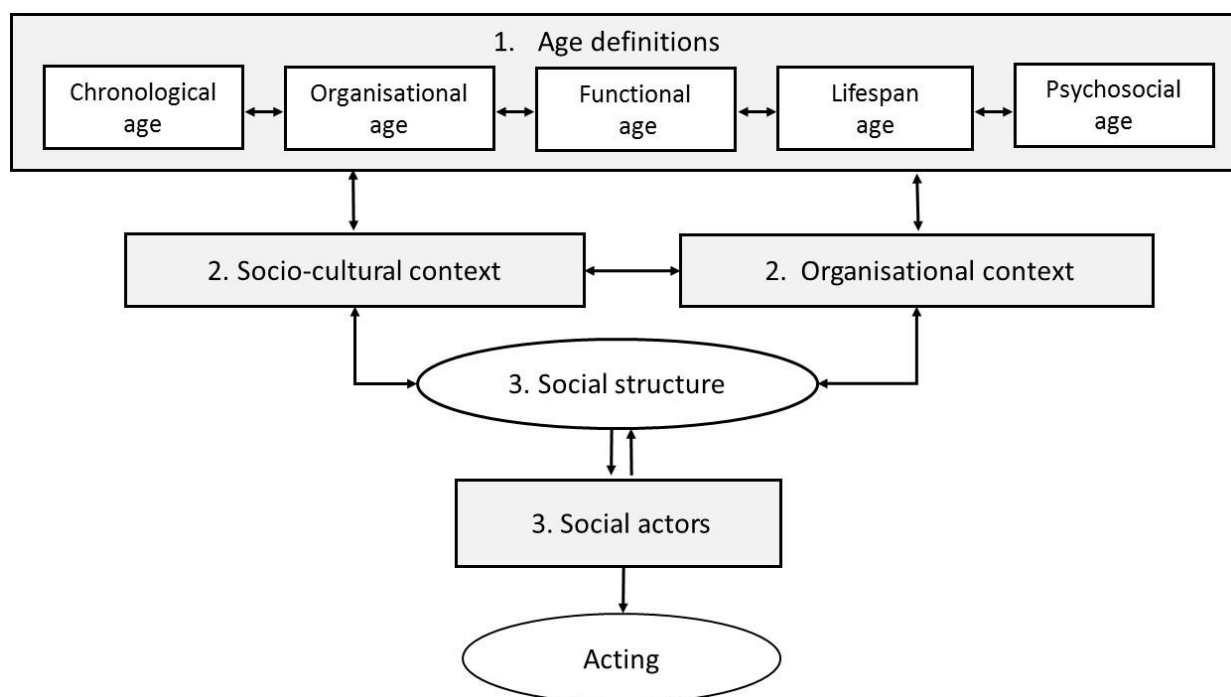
1. Age definitions

Chronological age

Organisational age

Functional age

Lifespan age

Psychosocial age

2. Socio-cultural context

2. Organisational context

3. Social structure

3. Social actors

Acting